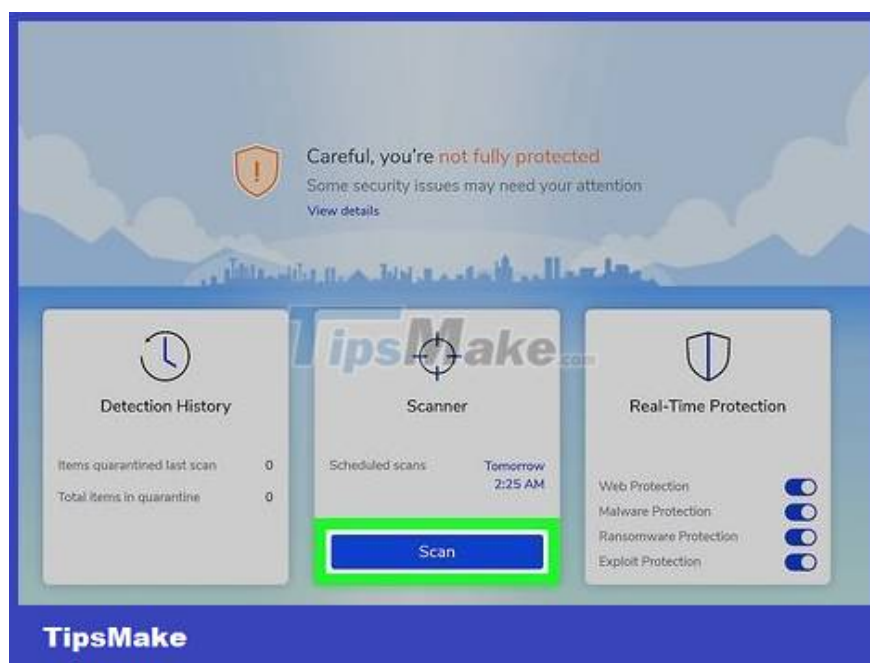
Careful, you're not fully protected
Some security issues may need your attention
View details

TipsMake.com

Detection History

Items quarantined last scan 0
Total items in quarantine 0

Scanner

Scheduled scans Tomorrow 2:25 AM

Scan

Real-Time Protection

Web Protection
Malware Protection
Ransomware Protection
Exploit Protection

TipsMake